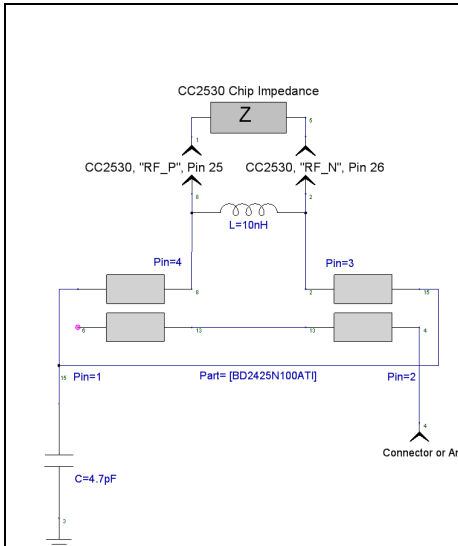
CC2530 Chip Impedance

Z

1

5

CC2530, "RF_P", Pin 25

CC2530, "RF_N", Pin 26

6

2

L=10nH

Pin=4

Pin=3

8

2

15

6

13

10

4

15

Pin=1

Part= [BD2425N100ATI]

Pin=2

4

Connector or An

C=4.7pF

3